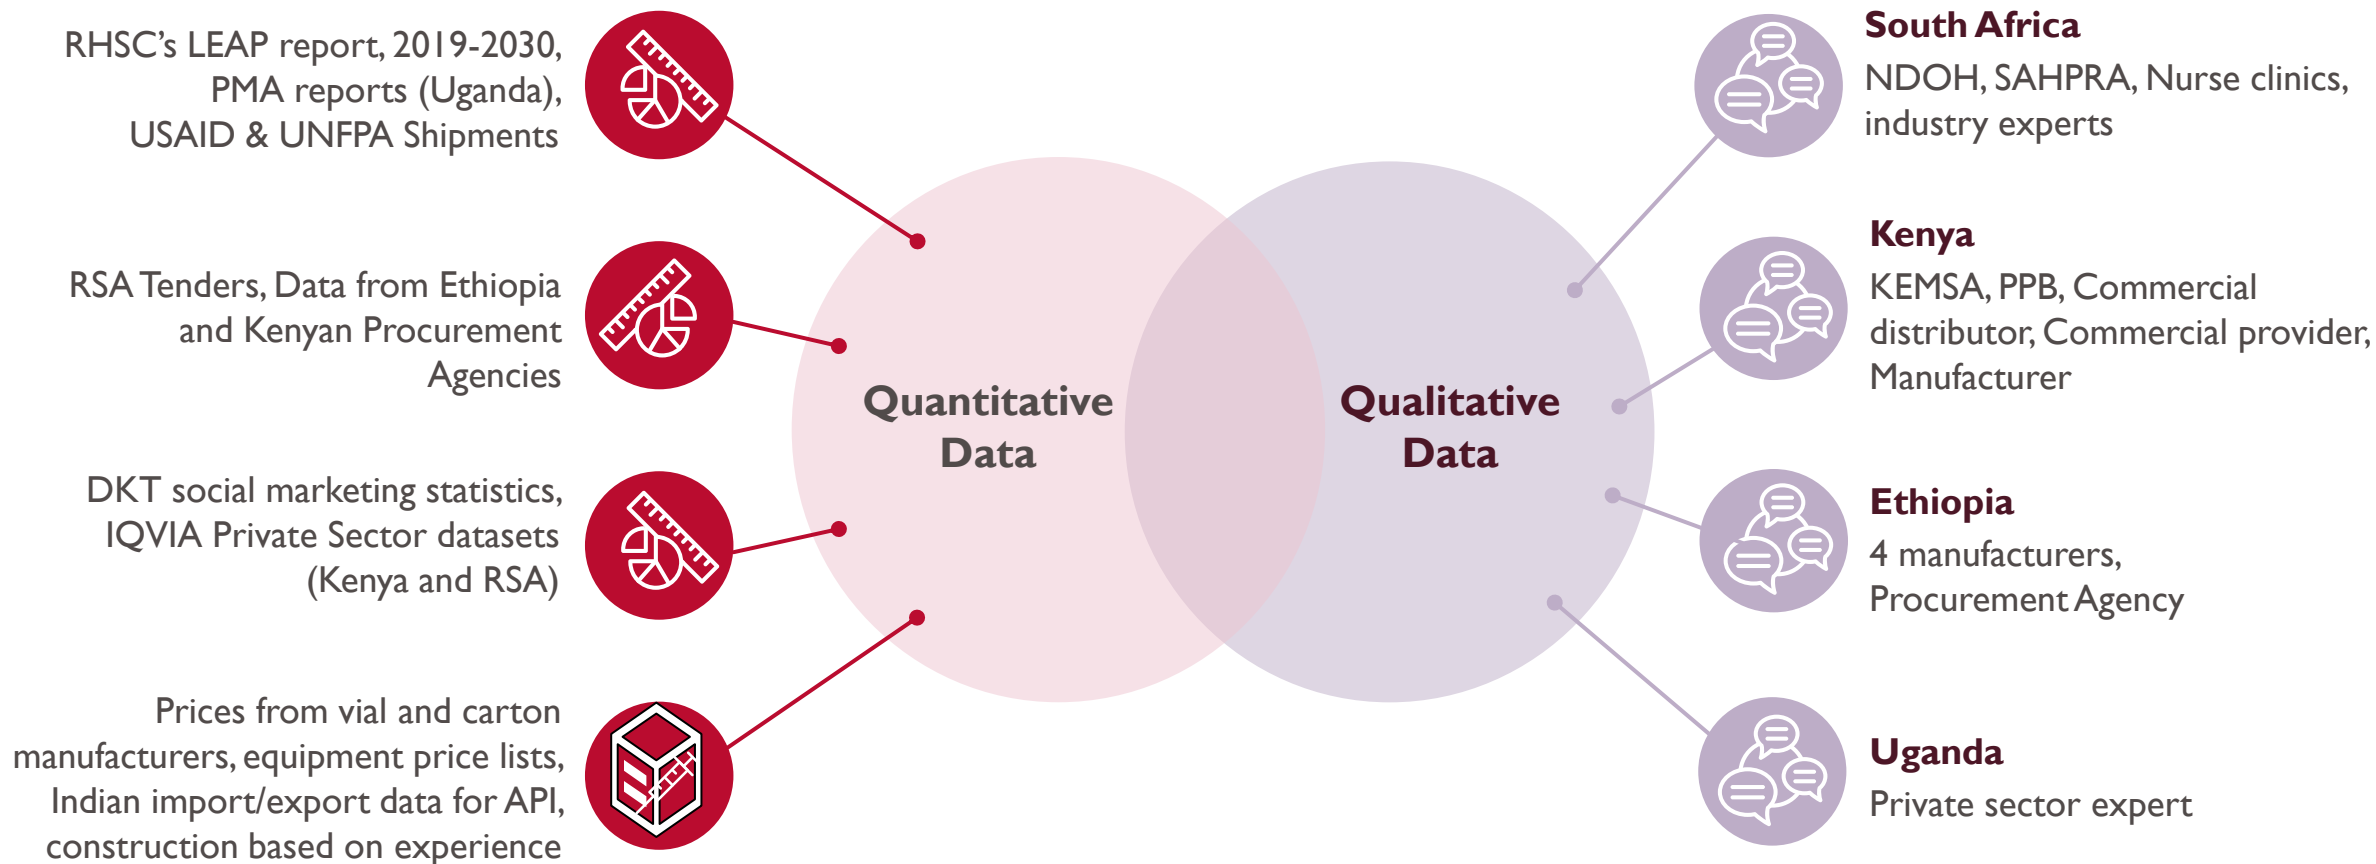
RHSC's LEAP report, 2019-2030, PMA reports (Uganda), USAID & UNFPA Shipments

RSA Tenders, Data from Ethiopia and Kenyan Procurement Agencies

DKT social marketing statistics, IQVIA Private Sector datasets (Kenya and RSA)

Prices from vial and carton manufacturers, equipment price lists, Indian import/export data for API, construction based on experience

Quantitative Data

Qualitative Data

South Africa
NDOH, SAHPRA, Nurse clinics, industry experts

Kenya
KEMSA, PPB, Commercial distributor, Commercial provider, Manufacturer

Ethiopia
4 manufacturers, Procurement Agency

Uganda
Private sector expert